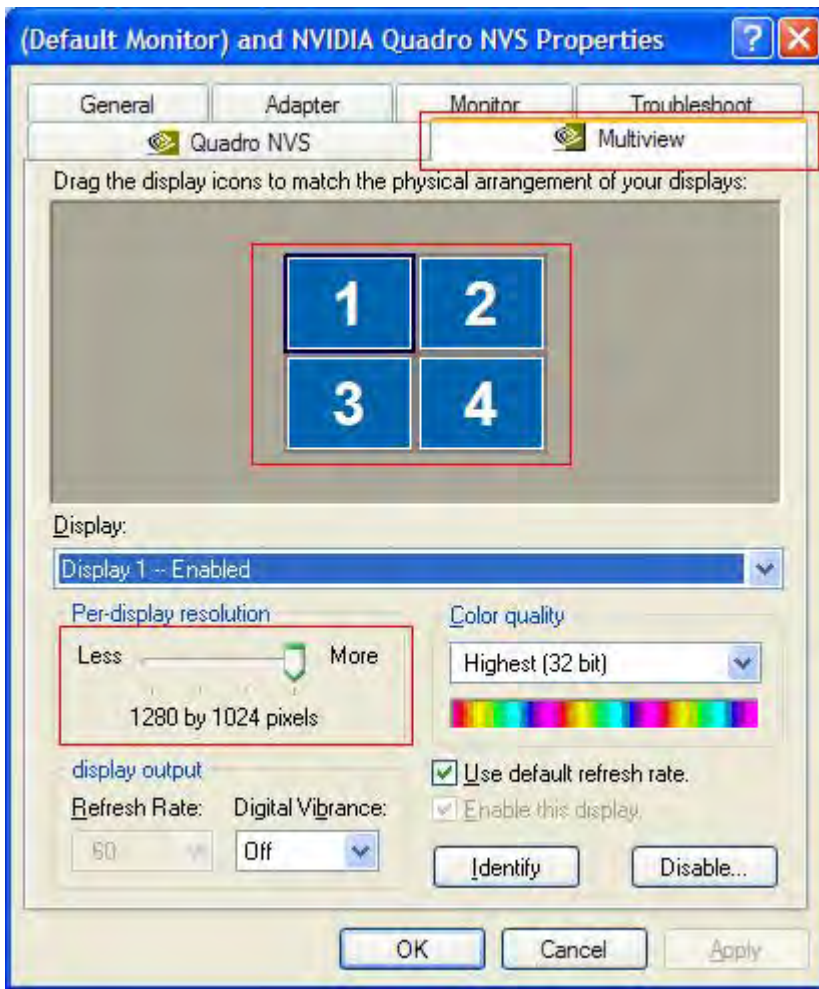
(Default Monitor) and NVIDIA Quadro NVS Properties

?

General
Adapter
Monitor
Troubleshoot
Quadro NVS
Multiview

Drag the display icons to match the physical arrangement of your displays:

1
2
3
4

Display:
Display 1 -- Enabled

Per-display resolution
Less
More
1280 by 1024 pixels

Color quality
Highest (32 bit)

display output
Refresh Rate:
60
Digital Vibrance:
Off

Use default refresh rate.
Enable this display.

Identify
Disable...

OK
Cancel
Apply